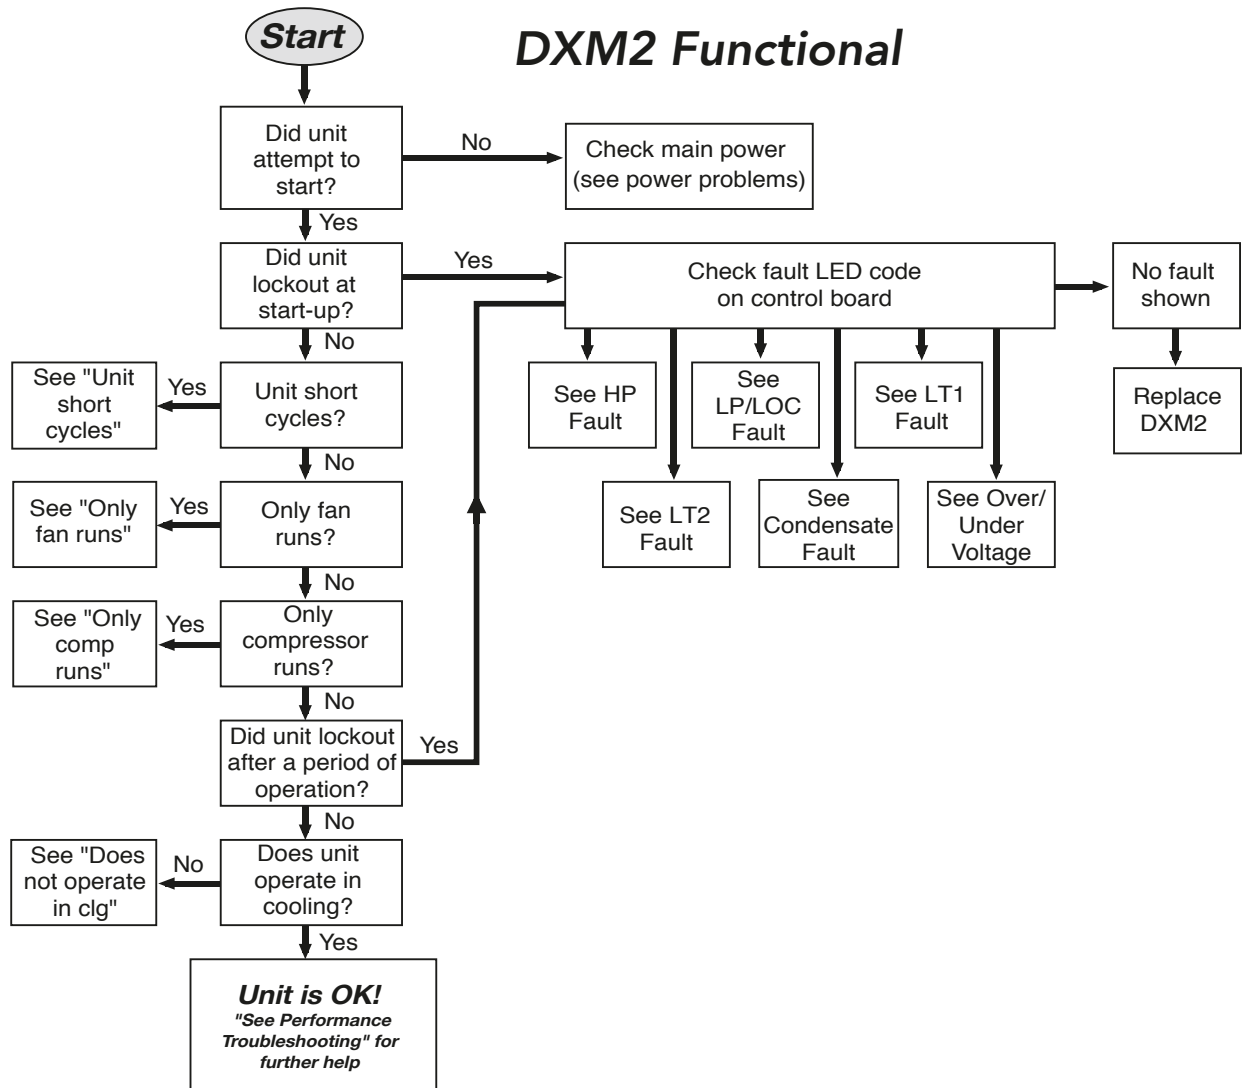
Start

DXM2 Functional

Did unit attempt to start?

No

Check main power (see power problems)

Yes

Did unit lockout at start-up?

Yes

Check fault LED code on control board

No fault shown

Replace DXM2

See HP Fault

See LT2 Fault

See LP/LOC Fault

See Condensate Fault

See LT1 Fault

See Over/ Under Voltage

No

See "Unit short cycles"

Yes

Unit short cycles?

No

See "Only fan runs"

Yes

Only fan runs?

No

See "Only comp runs"

Yes

Only compressor runs?

No

Did unit lockout after a period of operation?

Yes

No

See "Does not operate in clg"

No

Does unit operate in cooling?

Yes

Unit is OK!
"See Performance Troubleshooting" for further help